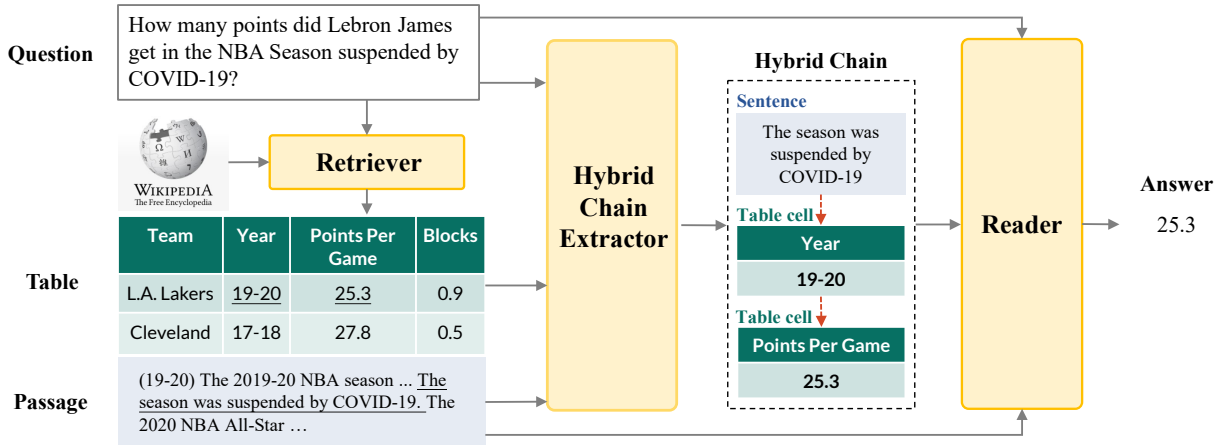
Question

How many points did Lebron James get in the NBA Season suspended by COVID-19?

WIKIPEDIA
The Free Encyclopedia

Retriever

Table

| Team | Year | Points Per Game | Blocks |
|---|---|---|---|
| L.A. Lakers | 19-20 | 25.3 | 0.9 |
| Cleveland | 17-18 | 27.8 | 0.5 |

Passage

(19-20) The 2019-20 NBA season ... The season was suspended by COVID-19. The 2020 NBA All-Star …

Hybrid Chain Extractor

Hybrid Chain

Sentence

The season was suspended by COVID-19

Table cell

Year

19-20

Table cell

Points Per Game

25.3

Reader

Answer

25.3